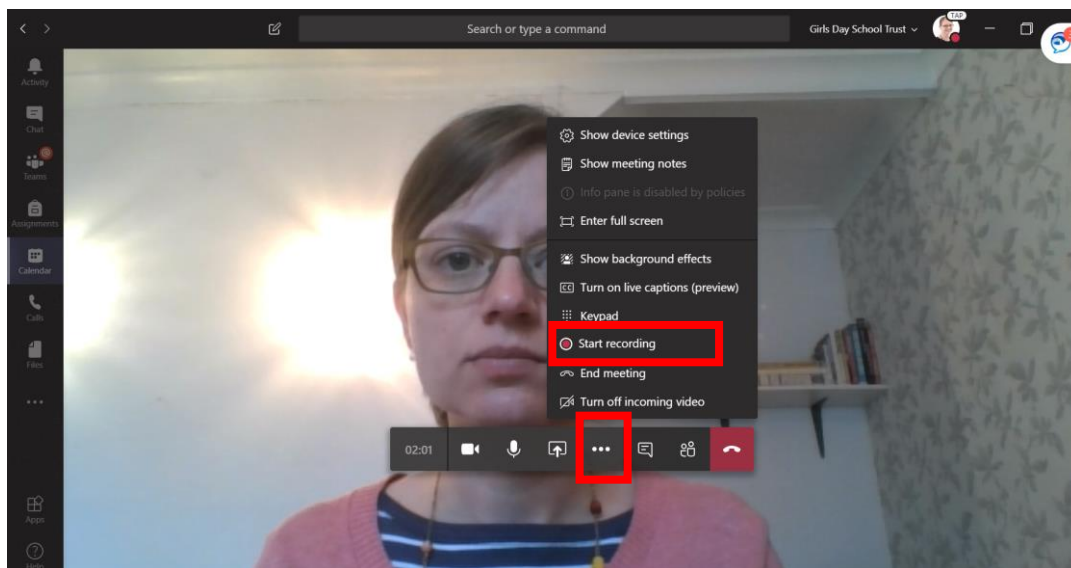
Search or type a command

Girls Day School Trust

TAP

Activity

Chat

Teams

Assignments

Calendar

Calls

Files

...

Apps

Help

Show device settings

Show meeting notes

Info pane is disabled by policies

Enter full screen

Show background effects

Turn on live captions (preview)

Keypad

Start recording

End meeting

Turn off incoming video

02:01

...